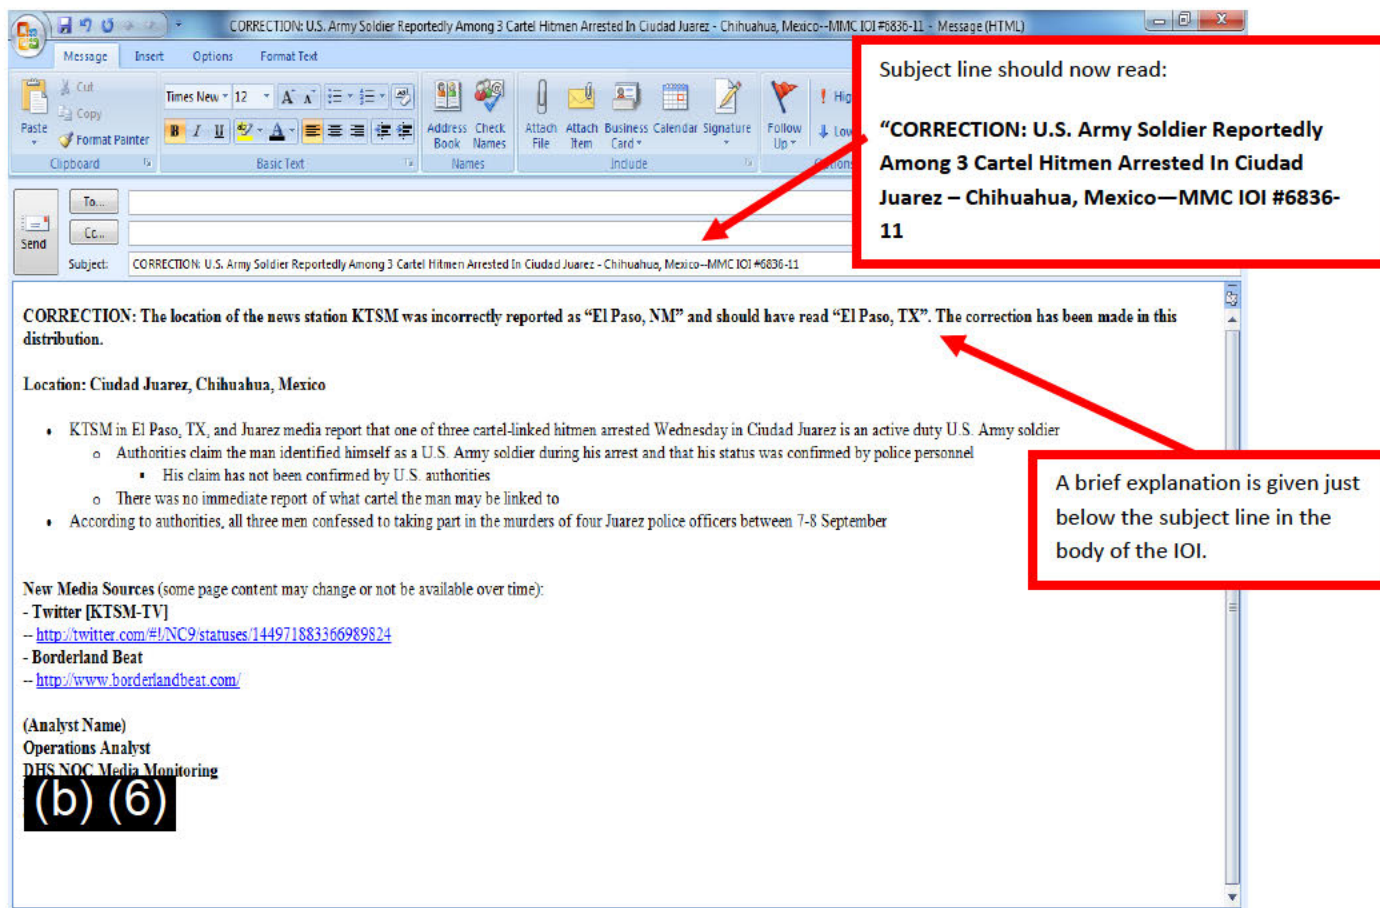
CORRECTION: U.S. Army Soldier Reportedly Among 3 Cartel Hitmen Arrested In Ciudad Juarez - Chihuahua, Mexico--MMC IOI #6836-11 - Message (HTML)

Message Insert Options Format Text

Paste Cut Copy Format Painter Clipboard

Times New 12 Basic Text

Address Book Check Names Names

Attach File Attach Item Business Card Calendar Signature Include

Follow Up High Low Options

Subject line should now read:

"CORRECTION: U.S. Army Soldier Reportedly Among 3 Cartel Hitmen Arrested In Ciudad Juarez – Chihuahua, Mexico—MMC IOI #6836-11

Send To... Cc...

Subject: CORRECTION: U.S. Army Soldier Reportedly Among 3 Cartel Hitmen Arrested In Ciudad Juarez - Chihuahua, Mexico--MMC IOI #6836-11

CORRECTION: The location of the news station KTSM was incorrectly reported as "El Paso, NM" and should have read "El Paso, TX". The correction has been made in this distribution.

Location: Ciudad Juarez, Chihuahua, Mexico

- KTSM in El Paso, TX, and Juarez media report that one of three cartel-linked hitmen arrested Wednesday in Ciudad Juarez is an active duty U.S. Army soldier
  - Authorities claim the man identified himself as a U.S. Army soldier during his arrest and that his status was confirmed by police personnel
    - His claim has not been confirmed by U.S. authorities
  - There was no immediate report of what cartel the man may be linked to
- According to authorities, all three men confessed to taking part in the murders of four Juarez police officers between 7-8 September

A brief explanation is given just below the subject line in the body of the IOI.

New Media Sources (some page content may change or not be available over time):
- Twitter [KTSM-TV]
-- http://twitter.com/#!/NC9/statuses/144971883366989824
- Borderland Beat
-- http://www.borderlandbeat.com/

(Analyst Name)
Operations Analyst
DHS NOC Media Monitoring
(b) (6)